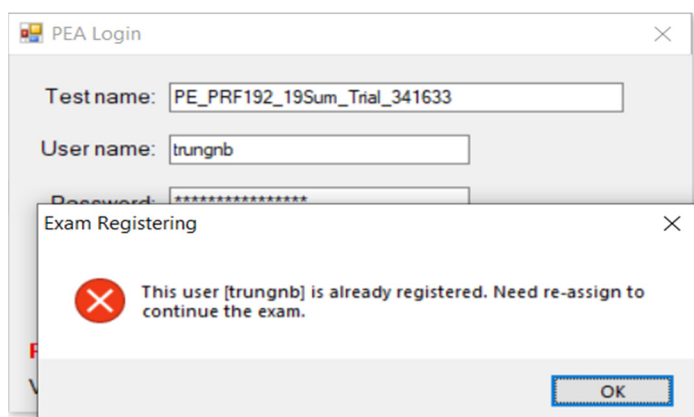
PEA Login

Test name: PE_PRF192_19Sum_Trial_341633

User name: trungnb

Password: ****************

Exam Registering

This user [trungnb] is already registered. Need re-assign to continue the exam.

OK